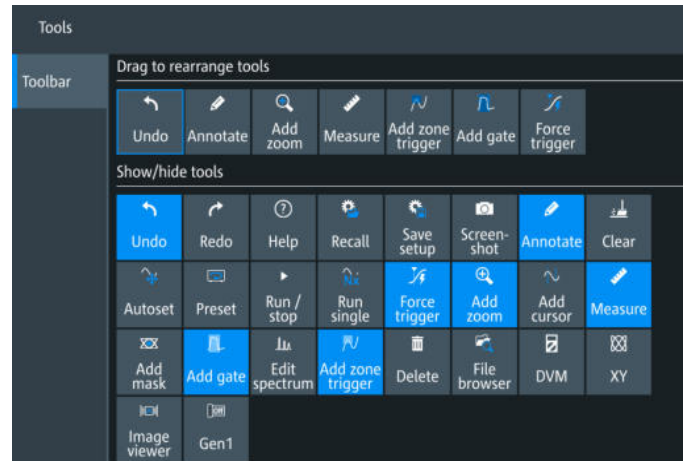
Tools

Toolbar

Drag to rearrange tools

Undo
Annotate
Add zoom
Measure
Add zone trigger
Add gate
Force trigger

Show/hide tools

Undo
Redo
Help
Recall
Save setup
Screenshot
Annotate
Clear

Autoset
Preset
Run / stop
Run single
Force trigger
Add zoom
Add cursor
Measure

Add mask
Add gate
Edit spectrum
Add zone trigger
Delete
File browser
DVM
XY

Image viewer
Gen1